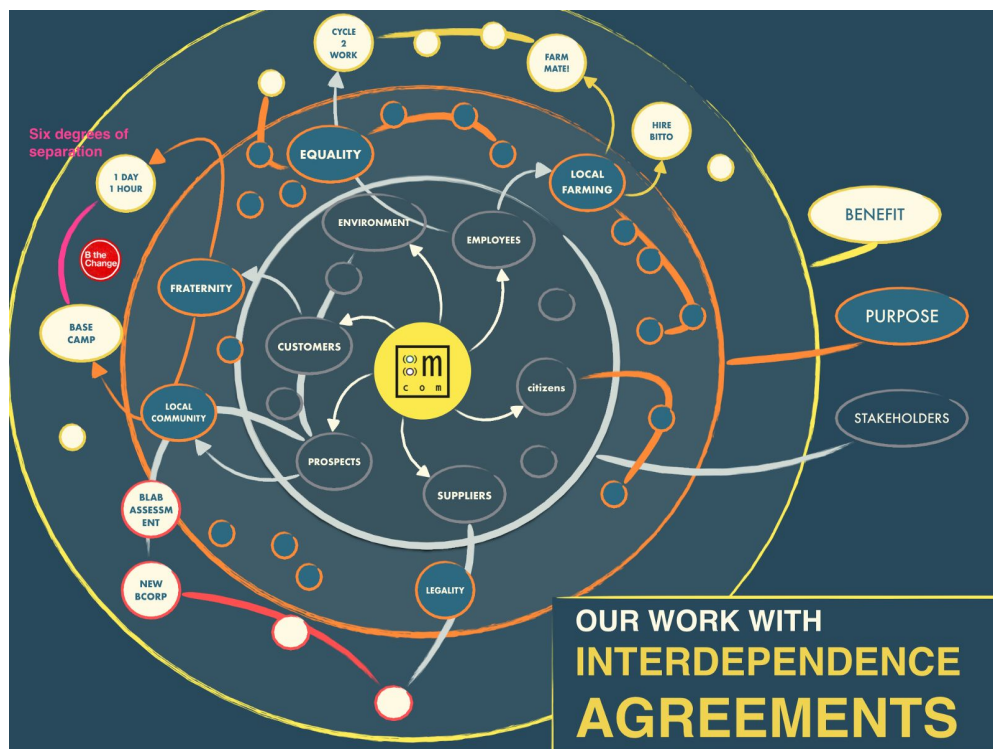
CYCLE 2 WORK

FARM MATE!

HIRE BITTO

Six degrees of separation

1 DAY 1 HOUR

EQUALITY

LOCAL FARMING

BENEFIT

B the Change

ENVIRONMENT

EMPLOYEES

FRATERNITY

BASE CAMP

CUSTOMERS

m com

PURPOSE

citizens

LOCAL COMMUNITY

STAKEHOLDERS

PROSPECTS

BLAB ASSESSMENT

SUPPLIERS

NEW BCORP

LEGALITY

OUR WORK WITH INTERDEPENDENCE AGREEMENTS